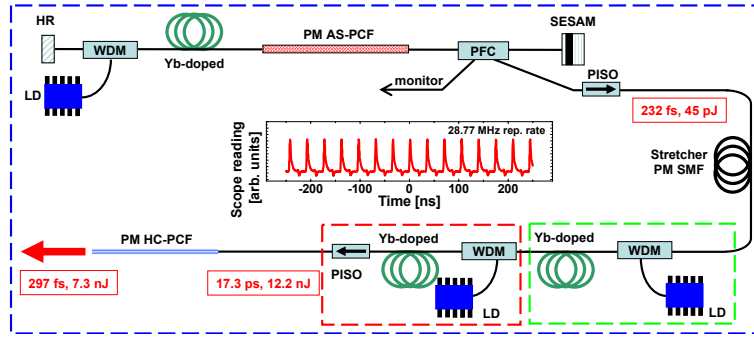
HR
WDM
Yb-doped
PM AS-PCF
PFC
SESAM
LD
monitor
PISO
232 fs, 45 pJ
28.77 MHz rep. rate
Scope reading [arb. units]
-200
-100
0
100
200
Time [ns]
Stretcher PM SMF
PM HC-PCF
Yb-doped
WDM
Yb-doped
WDM
PISO
297 fs, 7.3 nJ
17.3 ps, 12.2 nJ
LD
LD